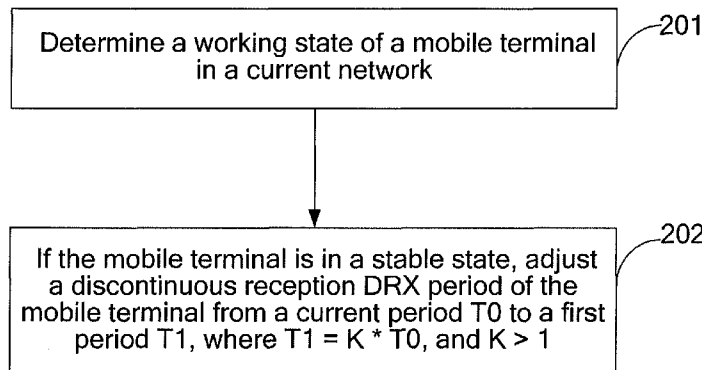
Determine a working state of a mobile terminal in a current network

201

If the mobile terminal is in a stable state, adjust a discontinuous reception DRX period of the mobile terminal from a current period T0 to a first period T1, where T1 = K * T0, and K > 1

202